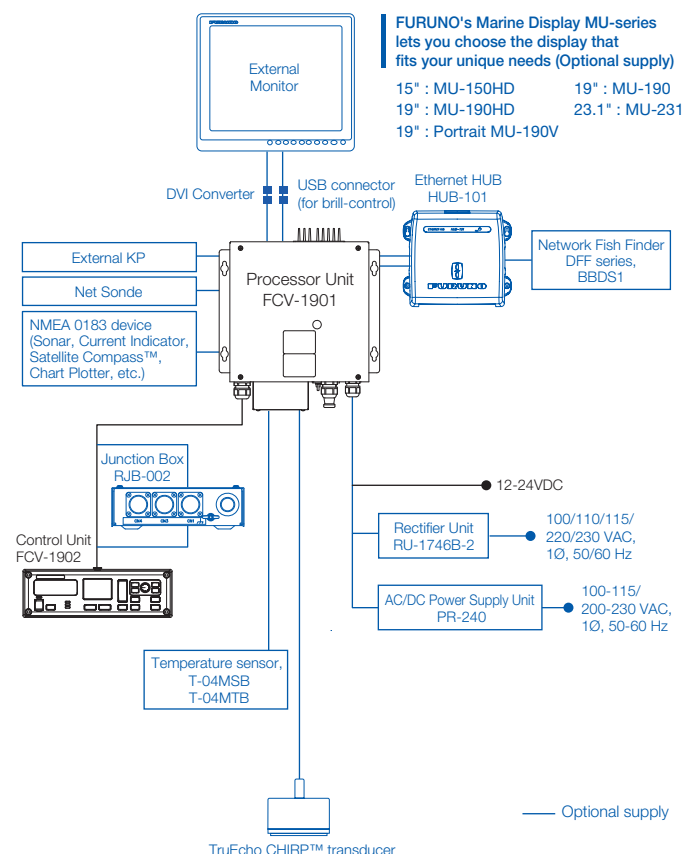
FURUNO's Marine Display MU-series lets you choose the display that fits your unique needs (Optional supply)

15" : MU-150HD
19" : MU-190
19" : MU-190HD
23.1" : MU-231
19" : Portrait MU-190V

External Monitor

DVI Converter

USB connector (for brill-control)

Ethernet HUB HUB-101

Network Fish Finder DFF series, BBDS1

External KP

Net Sonde

NMEA 0183 device (Sonar, Current Indicator, Satellite Compass™, Chart Plotter, etc.)

Processor Unit FCV-1901

Junction Box RJB-002

Control Unit FCV-1902

12-24VDC

Rectifier Unit RU-1746B-2

100/110/115/ 220/230 VAC, 1Ø, 50/60 Hz

AC/DC Power Supply Unit PR-240

100-115/ 200-230 VAC, 1Ø, 50-60 Hz

Temperature sensor, T-04MSB T-04MTB

Optional supply

TruEcho CHIRP™ transducer